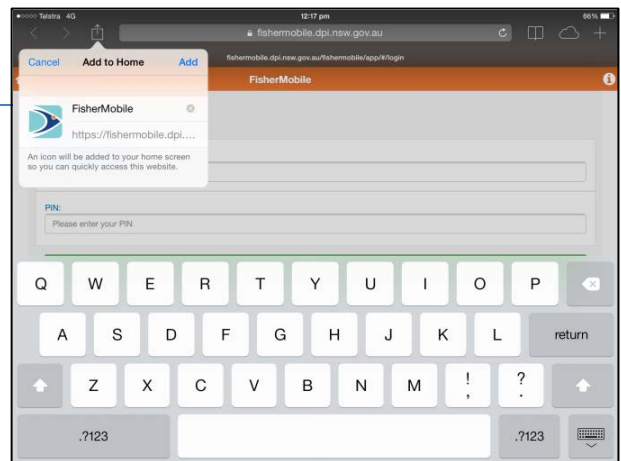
Telstra 4G

12:17 pm

66%

fishermobile.dpi.nsw.gov.au

fishermobile.dpi.nsw.gov.au/fishermobile/app/#/login

FisherMobile

Cancel

Add to Home

Add

FisherMobile

https://fishermobile.dpi....

An icon will be added to your home screen so you can quickly access this website.

PIN:

Please enter your PIN

Q W E R T Y U I O P

A S D F G H J K L return

Z X C V B N M ! , ? .

.?123 .?123